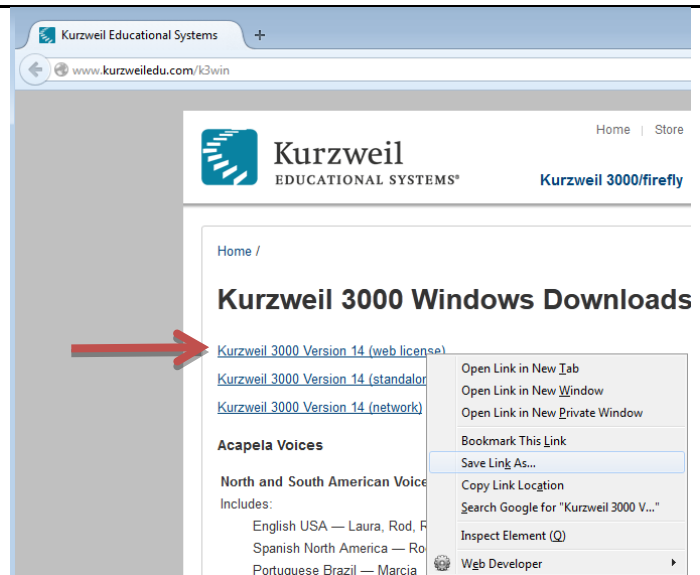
Kurzweil Educational Systems +

www.kurzweiledu.com/k3win

Kurzweil
EDUCATIONAL SYSTEMS®

Home | Store

Kurzweil 3000/firefly

Home /

Kurzweil 3000 Windows Downloads

Kurzweil 3000 Version 14 (web license)

Kurzweil 3000 Version 14 (standalon

Kurzweil 3000 Version 14 (network)

Acapela Voices

North and South American Voice

Includes:

English USA — Laura, Rod, R

Spanish North America — Ro

Portuguese Brazil — Marcia

Open Link in New Tab
Open Link in New Window
Open Link in New Private Window
Bookmark This Link
Save Link As...
Copy Link Location
Search Google for "Kurzweil 3000 V..."
Inspect Element (Q)
Web Developer